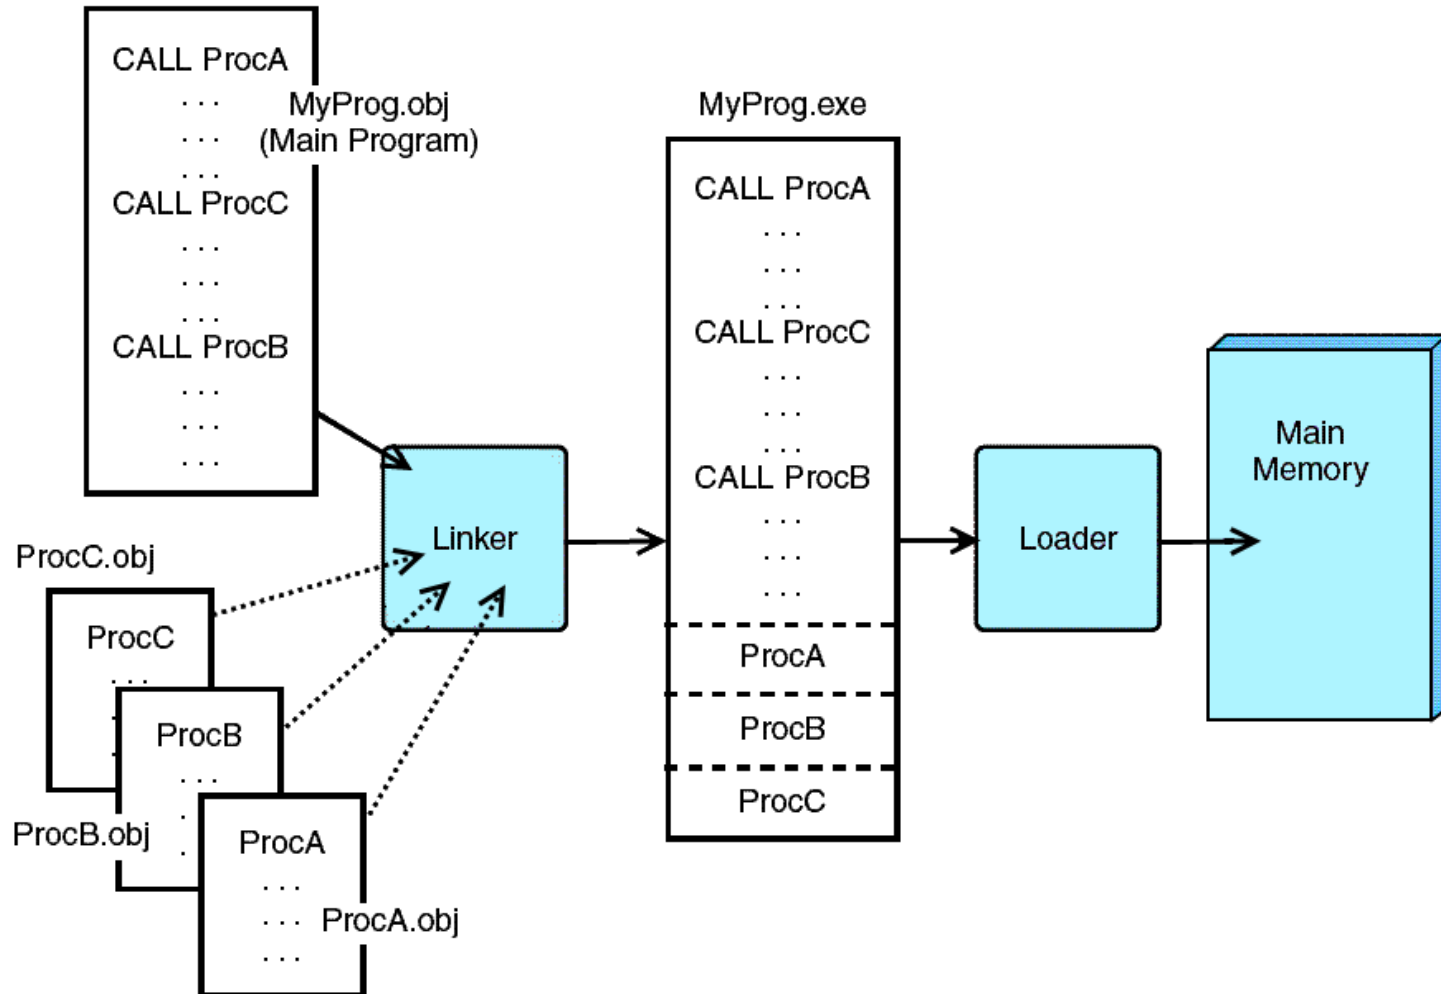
CALL ProcA
. . .
. . .
. . .
CALL ProcC
. . .
. . .
. . .
CALL ProcB
. . .
. . .
. . .

MyProg.obj
(Main Program)

MyProg.exe

CALL ProcA
. . .
. . .
. . .
CALL ProcC
. . .
. . .
. . .
CALL ProcB
. . .
. . .
. . .

ProcA

ProcB

ProcC

Linker

Loader

Main Memory

ProcC.obj

ProcC
. . .

ProcB
. . .

ProcB.obj

ProcA
. . .
. . .
. . .

ProcA.obj